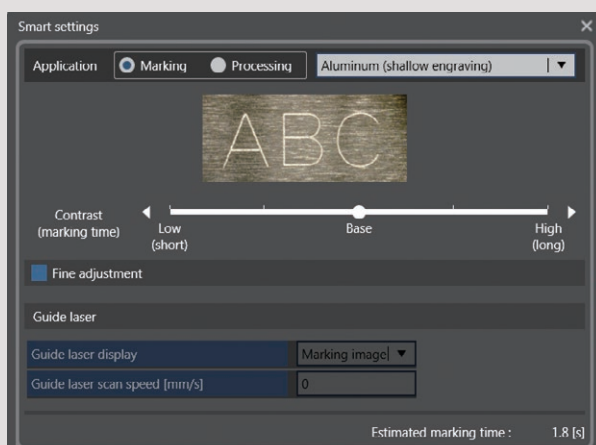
Smart settings

Application Marking Processing Aluminum (shallow engraving)

ABC

Contrast (marking time) Low (short) Base High (long)

Fine adjustment

Guide laser

| Guide laser display | Marking image |
|---|---|
| Guide laser scan speed [mm/s] | 0 |

Estimated marking time : 1.8 [s]